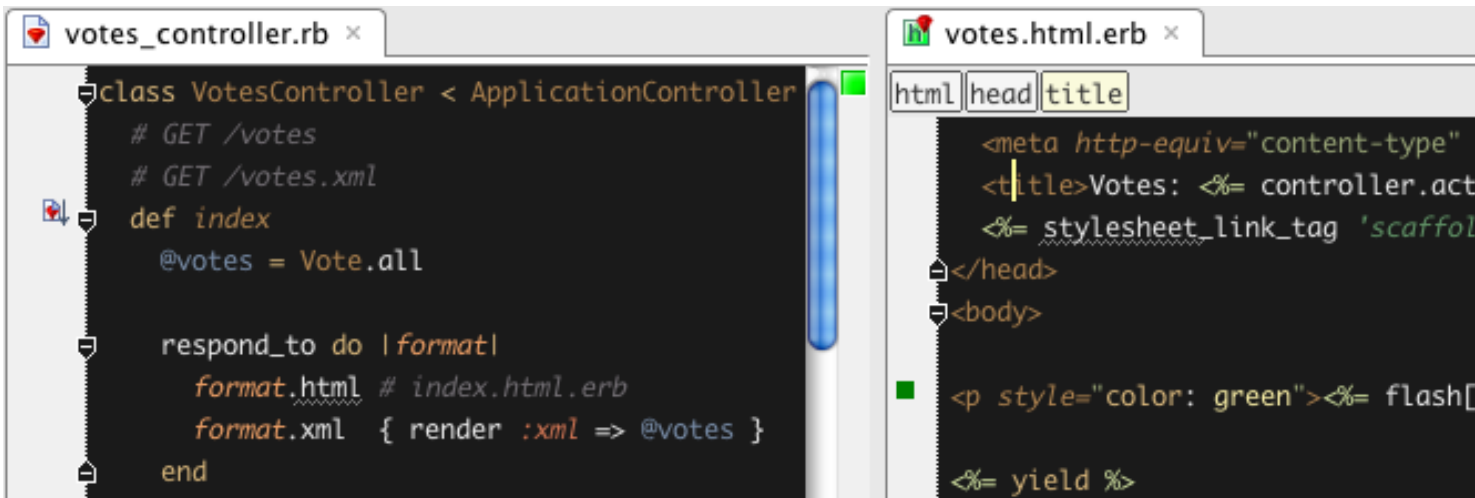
votes_controller.rb ×

class VotesController < ApplicationController
  # GET /votes
  # GET /votes.xml
  def index
    @votes = Vote.all

    respond_to do |format|
      format.html # index.html.erb
      format.xml  { render :xml => @votes }
    end

votes.html.erb ×

html head title

    <meta http-equiv="content-type"
    <title>Votes: <%= controller.act
    <%= stylesheet_link_tag 'scaffol
</head>
<body>

<p style="color: green"><%= flash[

<%= yield %>